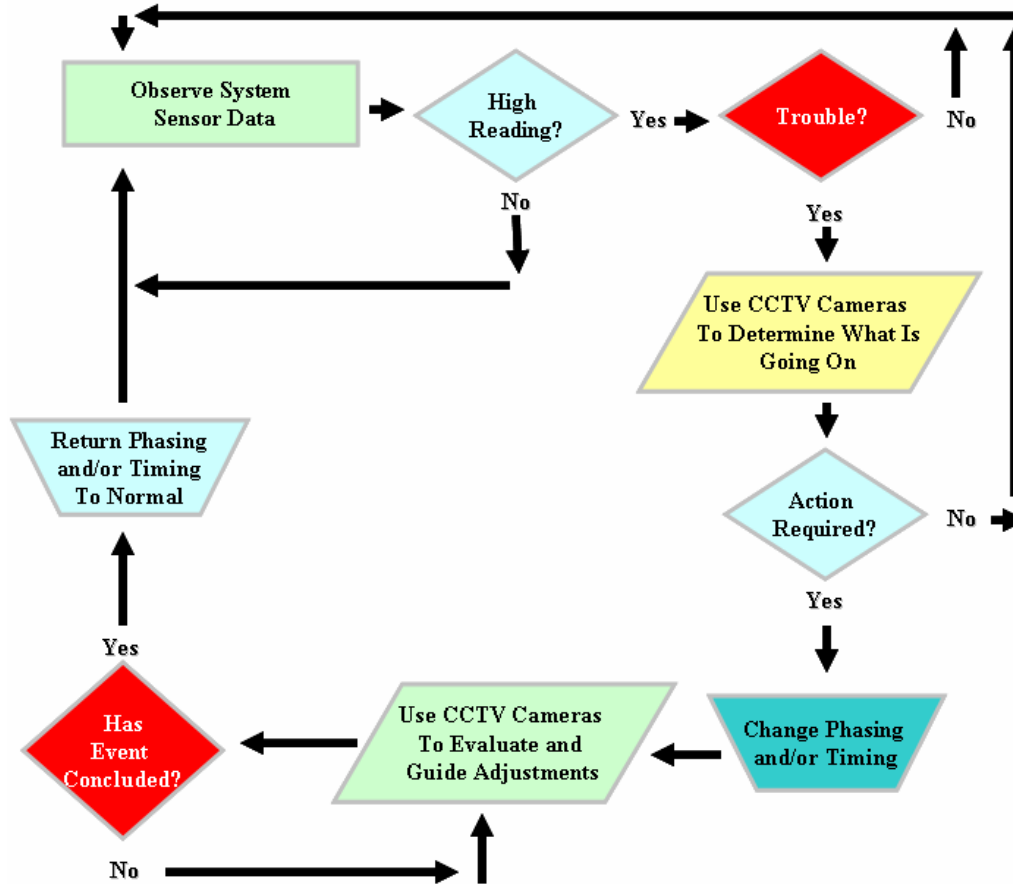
Observe System Sensor Data

High Reading?

Yes

Trouble?

No

No

Yes

Use CCTV Cameras To Determine What Is Going On

Return Phasing and/or Timing To Normal

Action Required?

No

Yes

Yes

Has Event Concluded?

Use CCTV Cameras To Evaluate and Guide Adjustments

Change Phasing and/or Timing

No